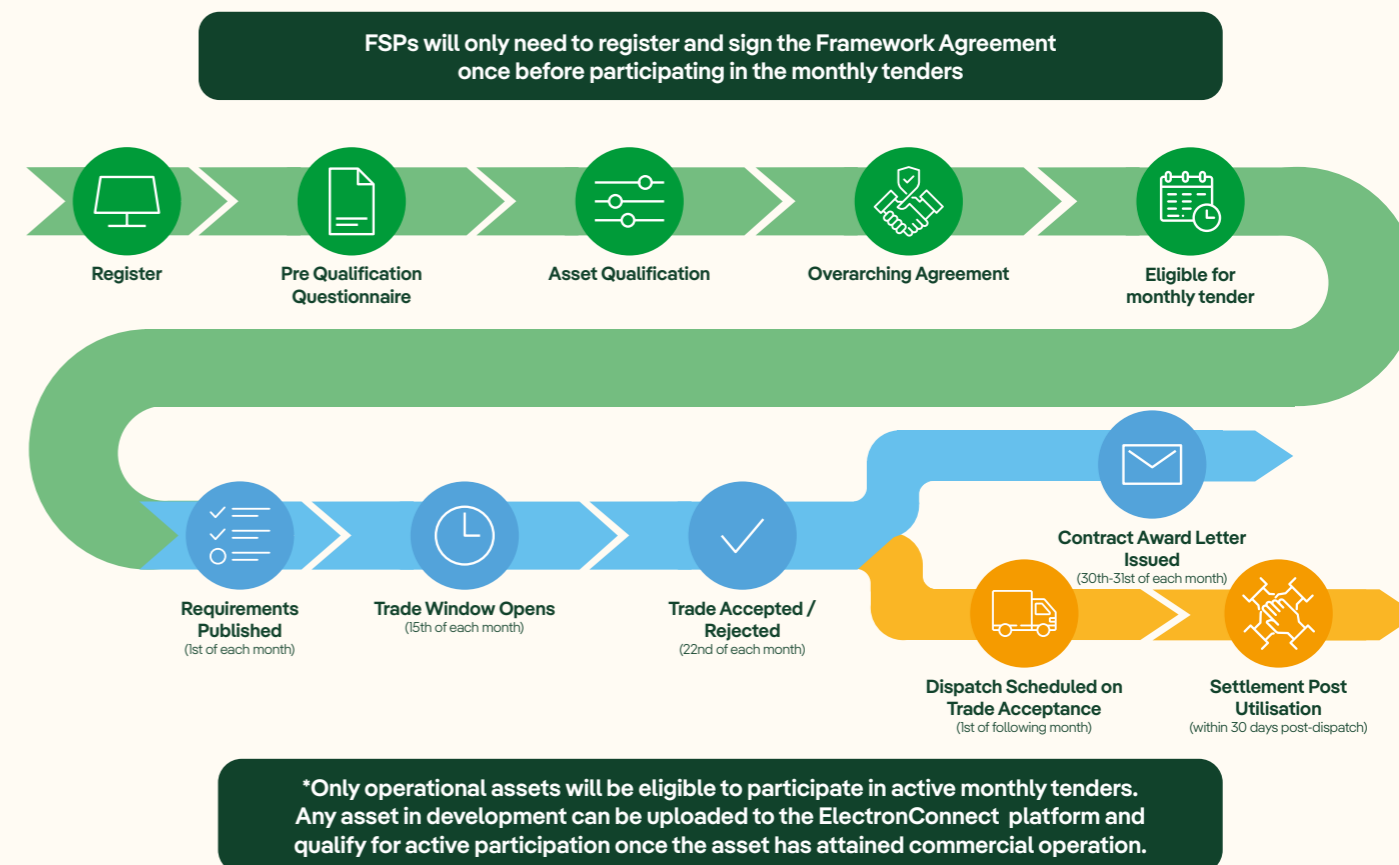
FSPs will only need to register and sign the Framework Agreement once before participating in the monthly tenders

Register

Pre Qualification Questionnaire

Asset Qualification

Overarching Agreement

Eligible for monthly tender

Requirements Published
(1st of each month)

Trade Window Opens
(15th of each month)

Trade Accepted / Rejected
(22nd of each month)

Contract Award Letter Issued
(30th-31st of each month)

Dispatch Scheduled on Trade Acceptance
(1st of following month)

Settlement Post Utilisation
(within 30 days post-dispatch)

*Only operational assets will be eligible to participate in active monthly tenders. Any asset in development can be uploaded to the ElectronConnect platform and qualify for active participation once the asset has attained commercial operation.